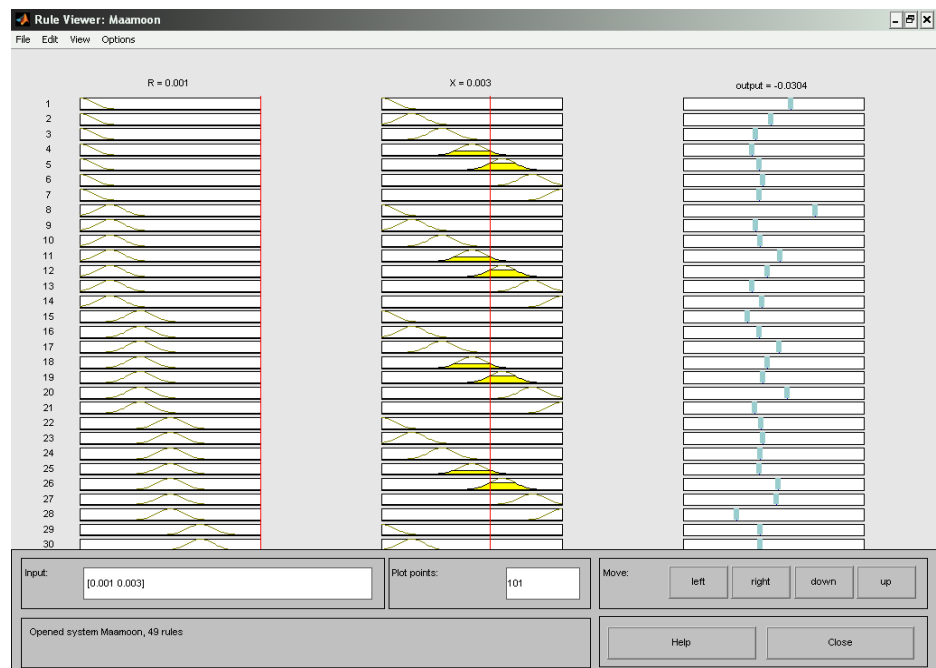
Rule Viewer: Maamoon

File Edit View Options

R = 0.001

X = 0.003

output = -0.0304

1
2
3
4
5
6
7
8
9
10
11
12
13
14
15
16
17
18
19
20
21
22
23
24
25
26
27
28
29
30

Input:
[0.001 0.003]

Plot points:
101

Move:
left right down up

Opened system Maamoon, 49 rules

Help

Close